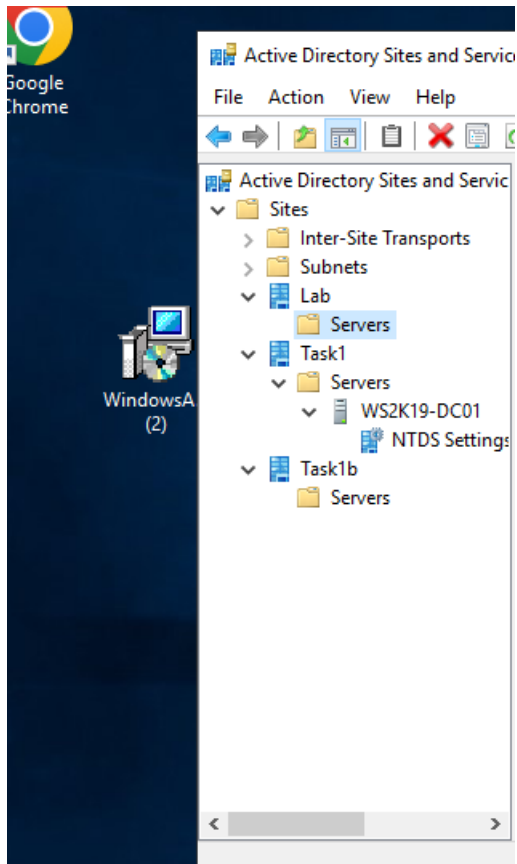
Google
Chrome

WindowsA
(2)

Active Directory Sites and Servic

File Action View Help

Active Directory Sites and Servic
Sites
Inter-Site Transports
Subnets
Lab
Servers
Task1
Servers
WS2K19-DC01
NTDS Settings
Task1b
Servers